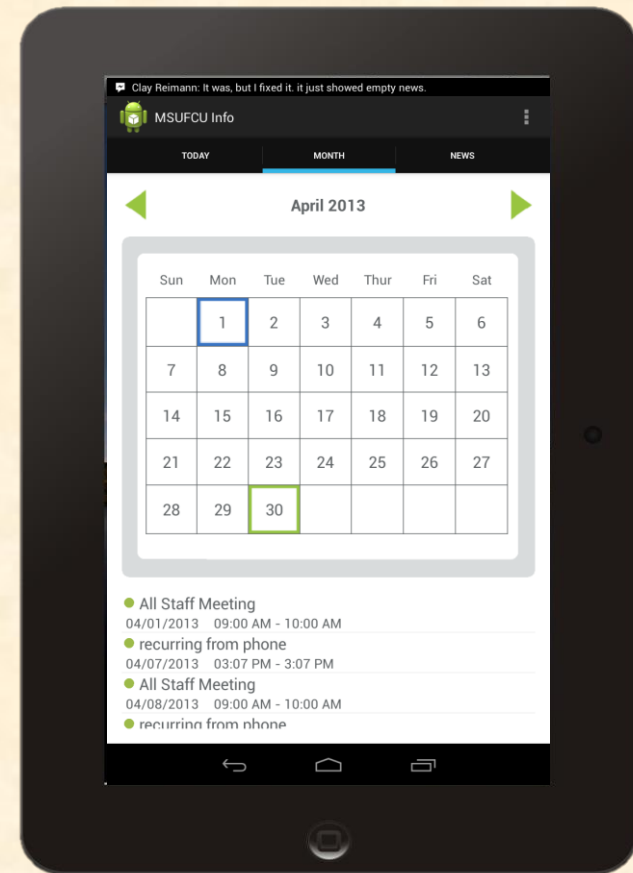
Clay Reimann: It was, but I fixed it. it just showed empty news.

MSUFCU Info

TODAY MONTH NEWS

April 2013

| Sun | Mon | Tue | Wed | Thur | Fri | Sat |
|---|---|---|---|---|---|---|
| | 1 | 2 | 3 | 4 | 5 | 6 |
| 7 | 8 | 9 | 10 | 11 | 12 | 13 |
| 14 | 15 | 16 | 17 | 18 | 19 | 20 |
| 21 | 22 | 23 | 24 | 25 | 26 | 27 |
| 28 | 29 | 30 | | | | |

All Staff Meeting
04/01/2013 09:00 AM - 10:00 AM

recurring from phone
04/07/2013 03:07 PM - 3:07 PM

All Staff Meeting
04/08/2013 09:00 AM - 10:00 AM

recurring from phone